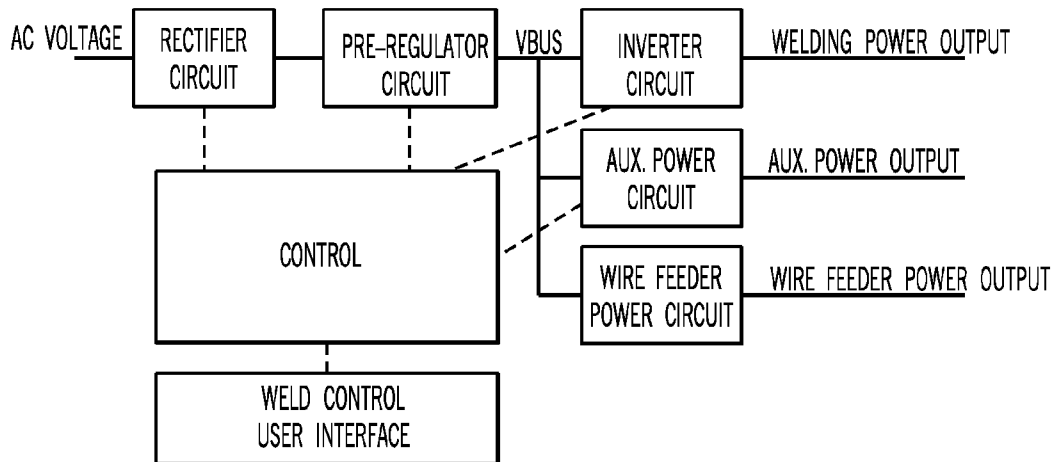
AC VOLTAGE
RECTIFIER CIRCUIT
PRE–REGULATOR CIRCUIT
VBUS
INVERTER CIRCUIT
WELDING POWER OUTPUT
AUX. POWER CIRCUIT
AUX. POWER OUTPUT
CONTROL
WIRE FEEDER POWER CIRCUIT
WIRE FEEDER POWER OUTPUT
WELD CONTROL USER INTERFACE